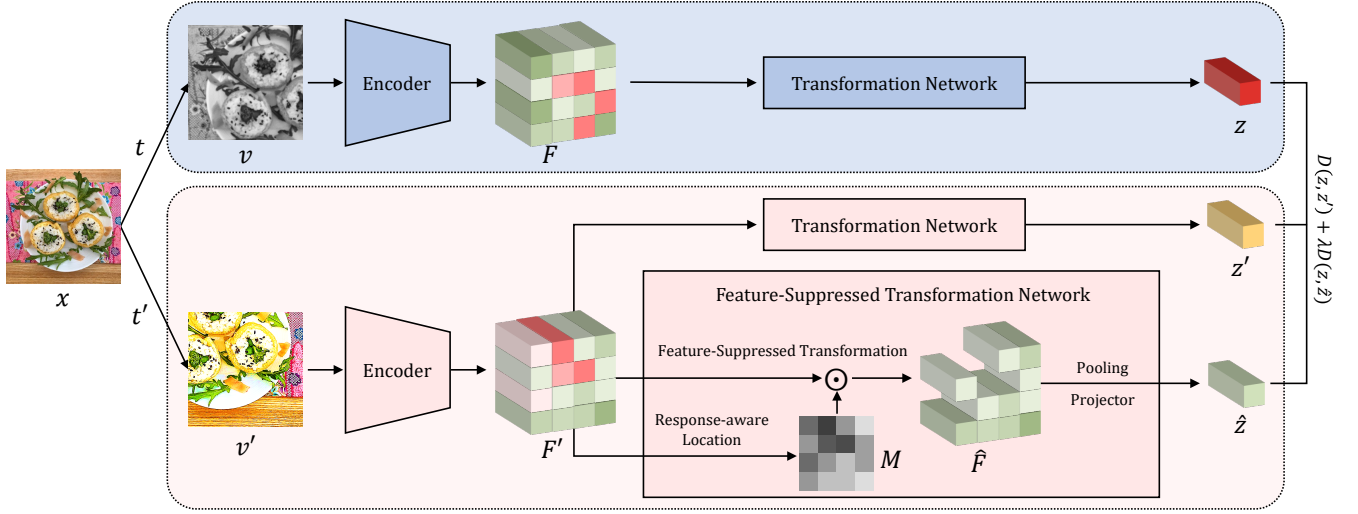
$t$

$v$

Encoder

$F$

Transformation Network

$z$

$x$

$D(z, z') + \lambda D(z, \hat{z})$

Transformation Network

$z'$

$t'$

Feature-Suppressed Transformation Network

Encoder

Feature-Suppressed Transformation

$\odot$

Pooling

Projector

$\hat{z}$

Response-aware Location

$v'$

$F'$

$M$

$\hat{F}$